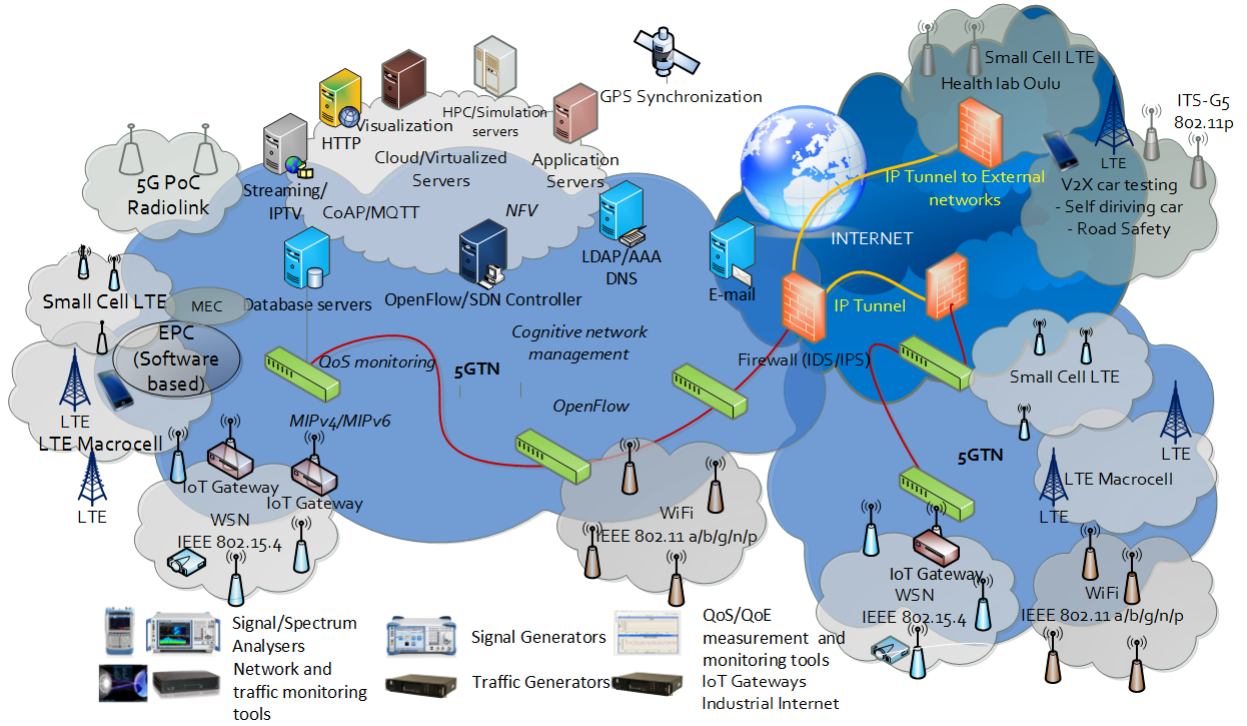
GPS Synchronization

HPC/Simulation servers

Visualization

HTTP

Application Servers

Cloud/Virtualized Servers

Streaming/ IPTV

CoAP/MQTT

NFV

5G PoC Radiolink

LDAP/AAA DNS

E-mail

Database servers

OpenFlow/SDN Controller

Small Cell LTE

MEC

EPC (Software based)

LTE

LTE Macrocell

LTE

QoS monitoring

5GTN

Cognitive network management

OpenFlow

MIPv4/MIPv6

IoT Gateway

IoT Gateway

WSN

IEEE 802.15.4

WiFi

IEEE 802.11 a/b/g/n/p

Small Cell LTE

Health lab Oulu

ITS-G5 802.11p

LTE

IP Tunnel to External networks

V2X car testing - Self diriving car - Road Safety

INTERNET

IP Tunnel

Firewall (IDS/IPS)

Small Cell LTE

5GTN

LTE

LTE Macrocell

LTE

IoT Gateway

WSN

IEEE 802.15.4

WiFi

IEEE 802.11 a/b/g/n/p

Signal/Spectrum Analysers

Network and traffic monitoring tools

Signal Generators

Traffic Generators

QoS/QoE measurement and monitoring tools

IoT Gateways

Industrial Internet